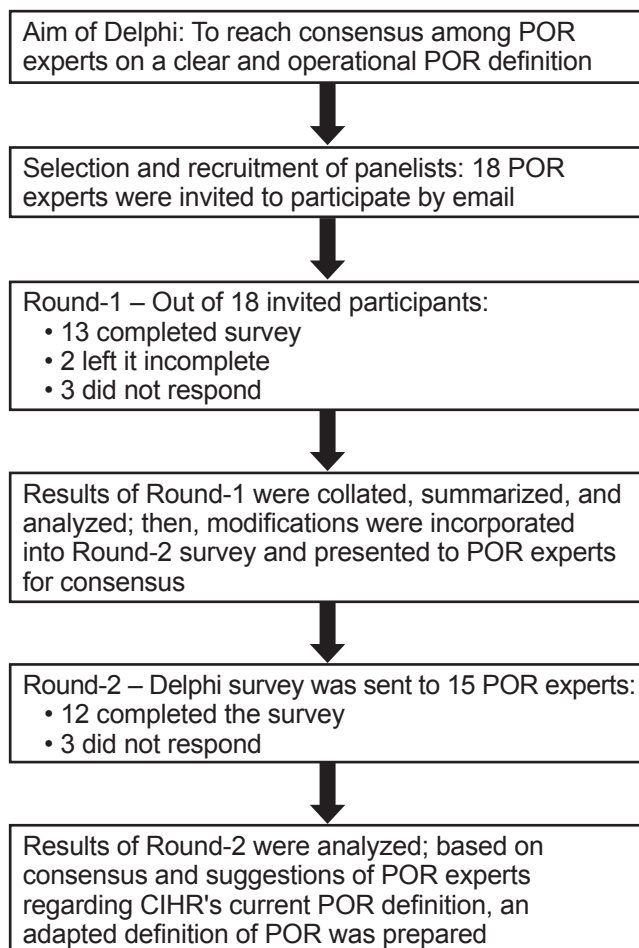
Aim of Delphi: To reach consensus among POR experts on a clear and operational POR definition

Selection and recruitment of panelists: 18 POR experts were invited to participate by email

Round-1 – Out of 18 invited participants:
• 13 completed survey
• 2 left it incomplete
• 3 did not respond

Results of Round-1 were collated, summarized, and analyzed; then, modifications were incorporated into Round-2 survey and presented to POR experts for consensus

Round-2 – Delphi survey was sent to 15 POR experts:
• 12 completed the survey
• 3 did not respond

Results of Round-2 were analyzed; based on consensus and suggestions of POR experts regarding CIHR's current POR definition, an adapted definition of POR was prepared